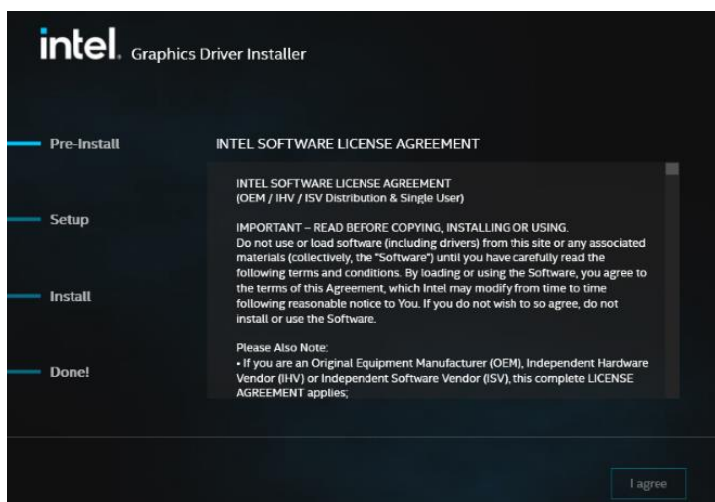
intel. Graphics Driver Installer

Pre-Install

Setup

Install

Done!

INTEL SOFTWARE LICENSE AGREEMENT

INTEL SOFTWARE LICENSE AGREEMENT
(OEM / IHV / ISV Distribution & Single User)

IMPORTANT – READ BEFORE COPYING, INSTALLING OR USING.
Do not use or load software (including drivers) from this site or any associated materials (collectively, the "Software") until you have carefully read the following terms and conditions. By loading or using the Software, you agree to the terms of this Agreement, which Intel may modify from time to time following reasonable notice to You. If you do not wish to so agree, do not install or use the Software.

Please Also Note:
• If you are an Original Equipment Manufacturer (OEM), Independent Hardware Vendor (IHV) or Independent Software Vendor (ISV), this complete LICENSE AGREEMENT applies;

I agree